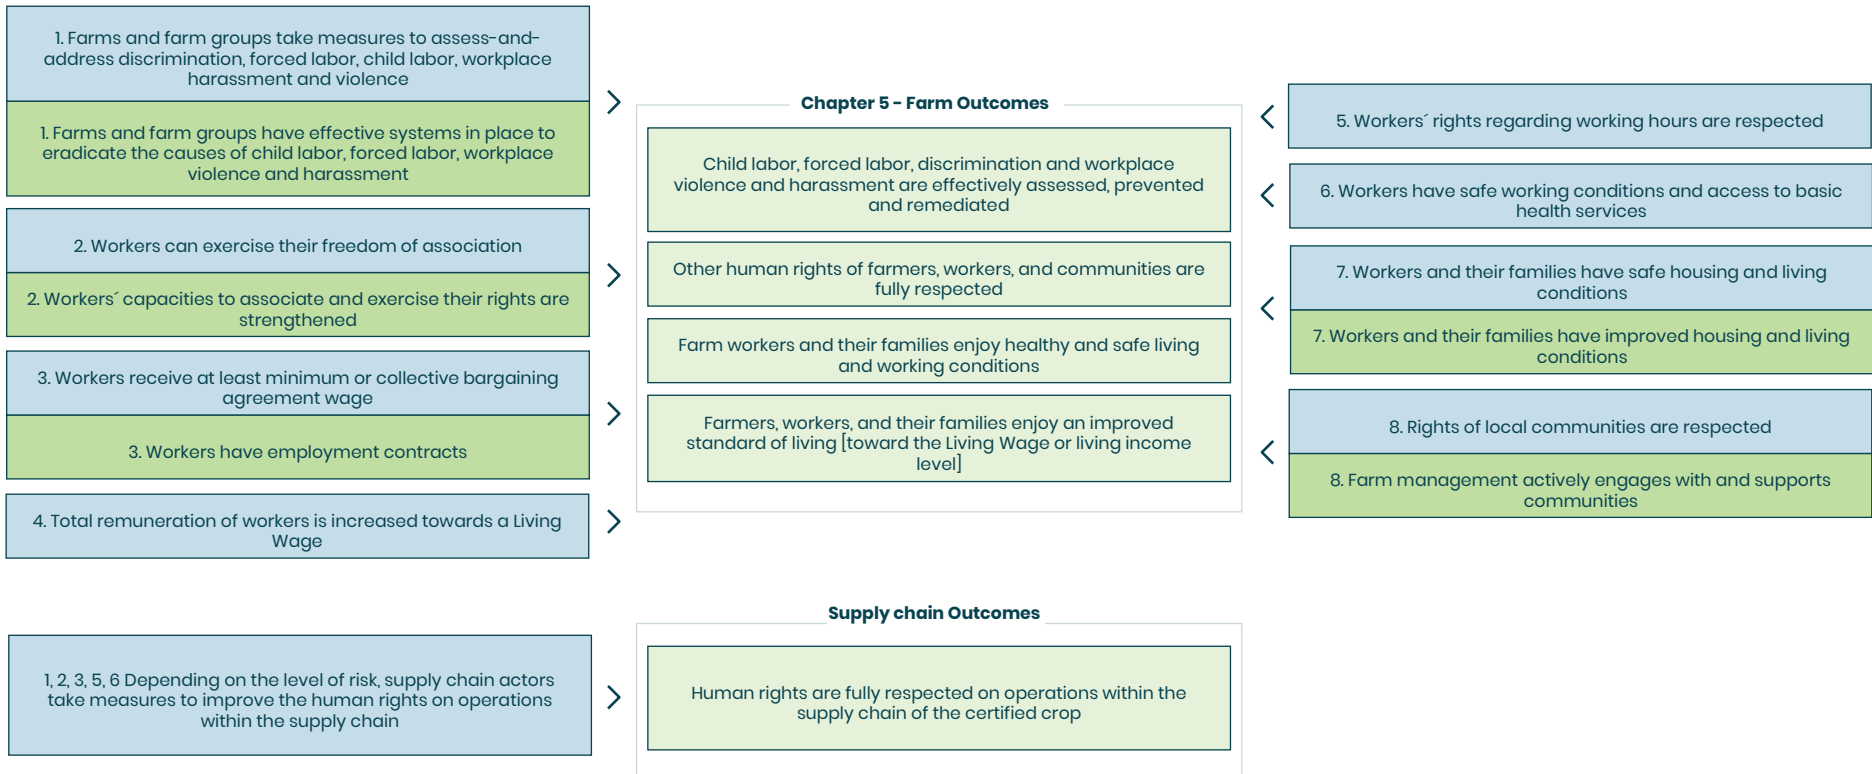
1. Farms and farm groups take measures to assess-and-address discrimination, forced labor, child labor, workplace harassment and violence

1. Farms and farm groups have effective systems in place to eradicate the causes of child labor, forced labor, workplace violence and harassment

2. Workers can exercise their freedom of association

2. Workers´ capacities to associate and exercise their rights are strengthened

3. Workers receive at least minimum or collective bargaining agreement wage

3. Workers have employment contracts

4. Total remuneration of workers is increased towards a Living Wage

Chapter 5 - Farm Outcomes

Child labor, forced labor, discrimination and workplace violence and harassment are effectively assessed, prevented and remediated

Other human rights of farmers, workers, and communities are fully respected

Farm workers and their families enjoy healthy and safe living and working conditions

Farmers, workers, and their families enjoy an improved standard of living [toward the Living Wage or living income level]

5. Workers´ rights regarding working hours are respected

6. Workers have safe working conditions and access to basic health services

7. Workers and their families have safe housing and living conditions

7. Workers and their families have improved housing and living conditions

8. Rights of local communities are respected

8. Farm management actively engages with and supports communities

Supply chain Outcomes

1, 2, 3, 5, 6 Depending on the level of risk, supply chain actors take measures to improve the human rights on operations within the supply chain

Human rights are fully respected on operations within the supply chain of the certified crop